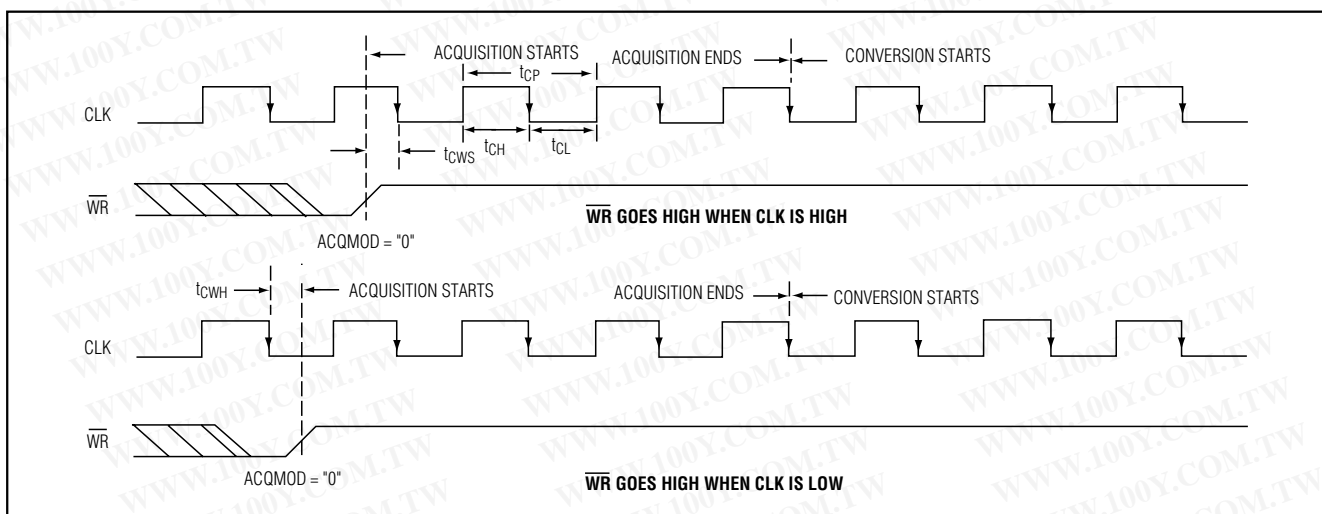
ACQUISITION STARTS

$t_{CP}$

ACQUISITION ENDS

CONVERSION STARTS

CLK

$t_{CWS}$

$t_{CH}$

$t_{CL}$

$\overline{WR}$

$\overline{WR}$ GOES HIGH WHEN CLK IS HIGH

ACQMOD = "0"

$t_{CWH}$

ACQUISITION STARTS

ACQUISITION ENDS

CONVERSION STARTS

CLK

$\overline{WR}$

ACQMOD = "0"

$\overline{WR}$ GOES HIGH WHEN CLK IS LOW

WWW.100Y.COM.TW